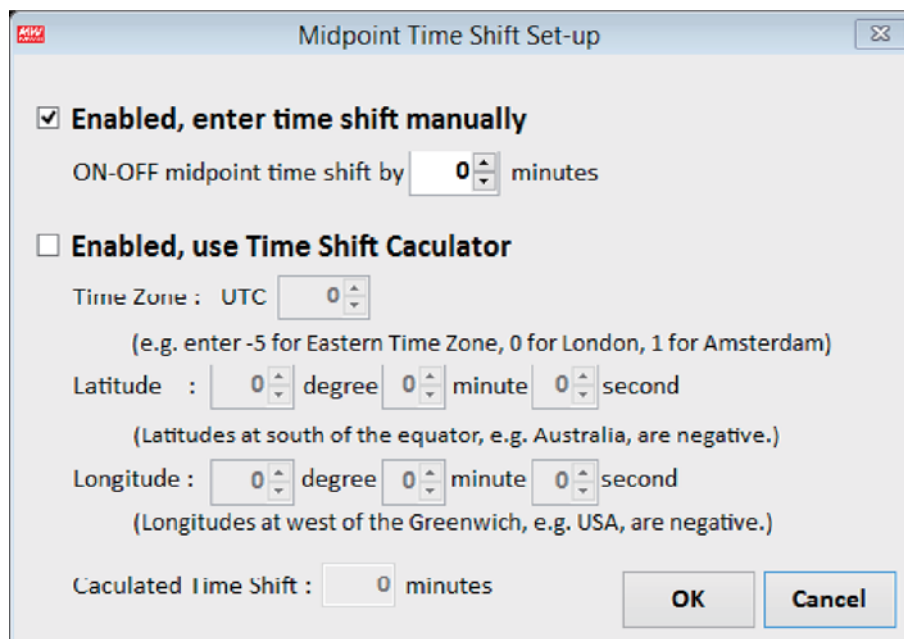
Midpoint Time Shift Set-up

☑ Enabled, enter time shift manually

ON-OFF midpoint time shift by 0 minutes

☐ Enabled, use Time Shift Caculator

Time Zone : UTC 0

(e.g. enter -5 for Eastern Time Zone, 0 for London, 1 for Amsterdam)

Latitude : 0 degree 0 minute 0 second

(Latitudes at south of the equator, e.g. Australia, are negative.)

Longitude : 0 degree 0 minute 0 second

(Longitudes at west of the Greenwich, e.g. USA, are negative.)

Caculated Time Shift : 0 minutes

OK

Cancel